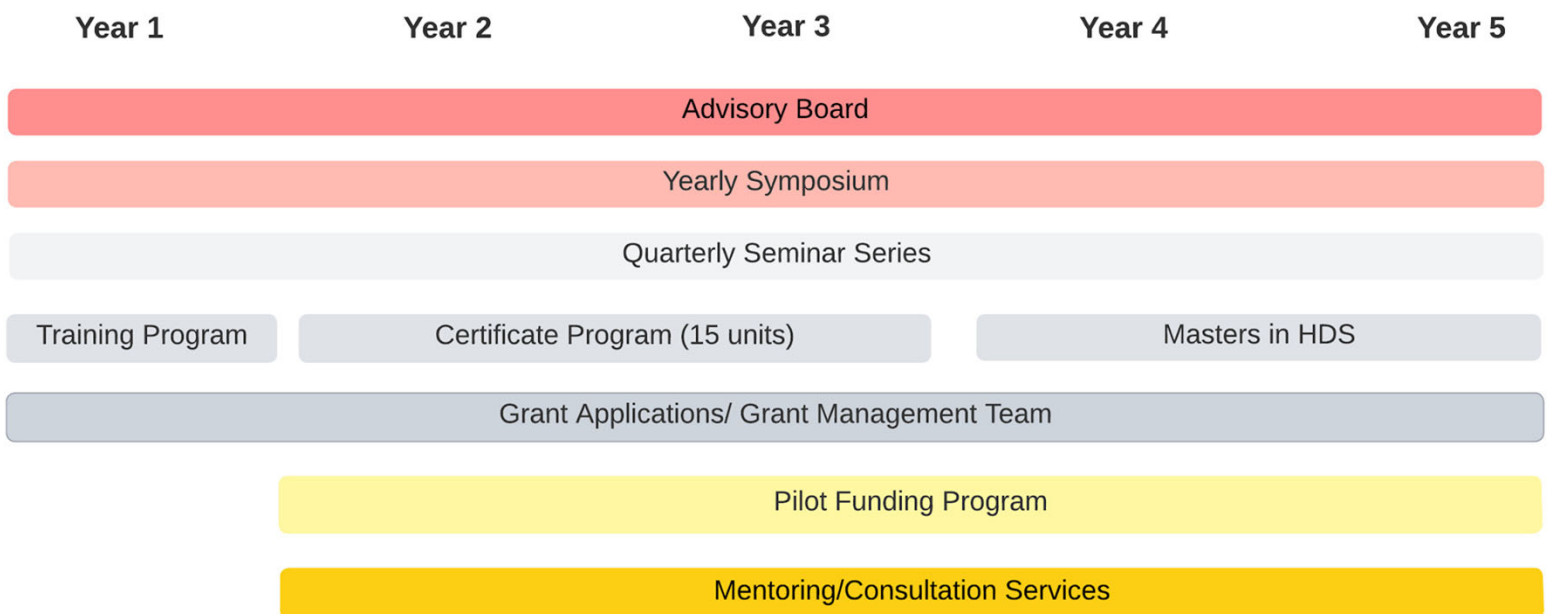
Year 1 Year 2 Year 3 Year 4 Year 5

Advisory Board

Yearly Symposium

Quarterly Seminar Series

Training Program

Certificate Program (15 units)

Masters in HDS

Grant Applications/ Grant Management Team

Pilot Funding Program

Mentoring/Consultation Services